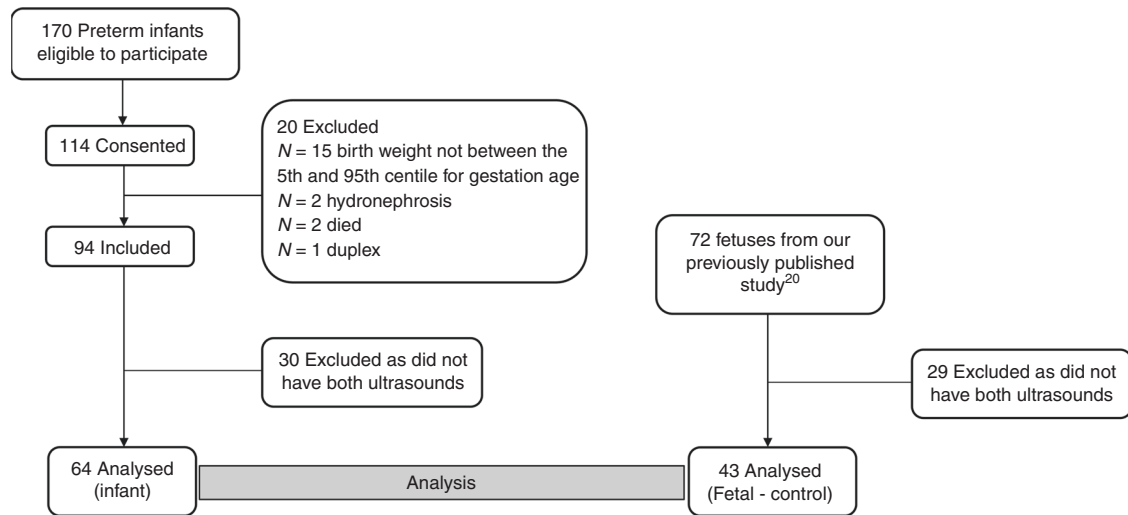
170 Preterm infants eligible to participate

114 Consented

20 Excluded
$N = 15$ birth weight not between the 5th and 95th centile for gestation age
$N = 2$ hydronephrosis
$N = 2$ died
$N = 1$ duplex

94 Included

72 fetuses from our previously published study$^{20}$

30 Excluded as did not have both ultrasounds

29 Excluded as did not have both ultrasounds

64 Analysed (infant)

Analysis

43 Analysed (Fetal - control)